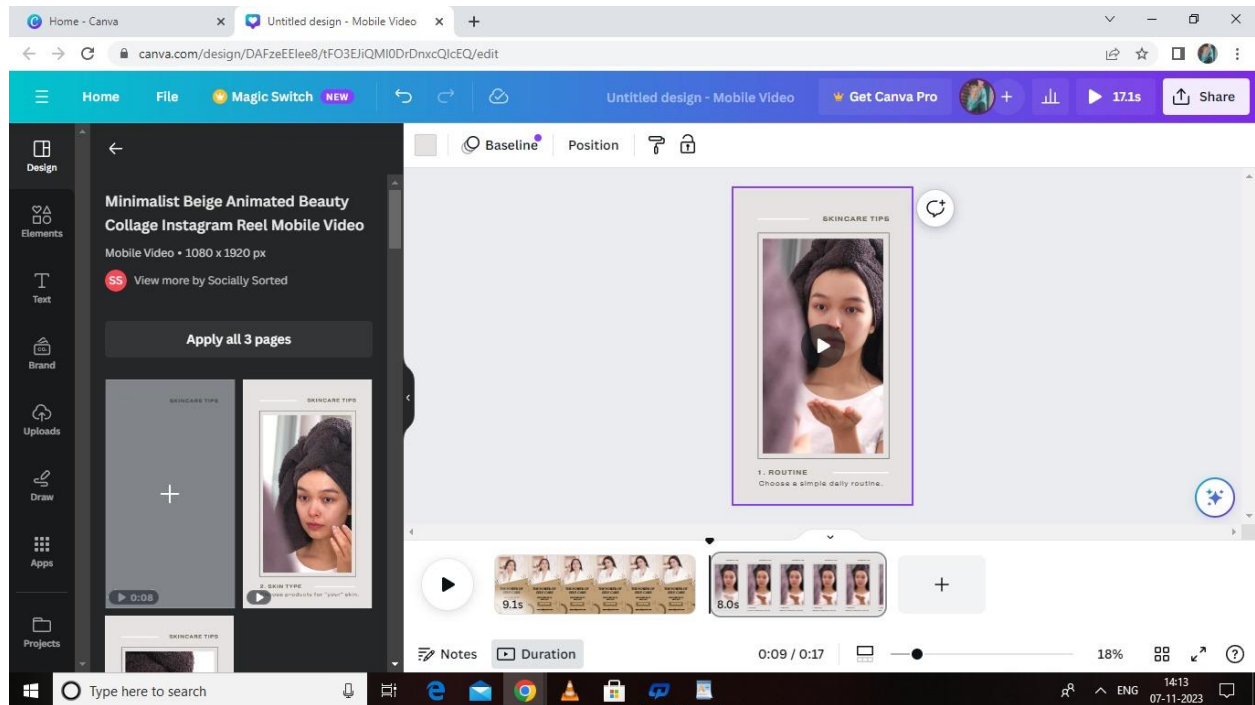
Home - Canva
Untitled design - Mobile Video
canva.com/design/DAFzeEElee8/tFO3EJiQMI0DrDnxcQIcEQ/edit

Home File Magic Switch NEW
Untitled design - Mobile Video
Get Canva Pro
17.1s
Share

Design
Elements
Text
Brand
Uploads
Draw
Apps
Projects

Minimalist Beige Animated Beauty Collage Instagram Reel Mobile Video
Mobile Video • 1080 x 1920 px
SS View more by Socially Sorted

Apply all 3 pages

SKINCARE TIPS
SKINCARE TIPS
0:08
2. SKIN TYPE
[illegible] products for "your" skin.
SKINCARE TIPS

Baseline Position

SKINCARE TIPS
1. ROUTINE
Choose a simple daily routine.

9.1s
8.0s

Notes Duration
0:09 / 0:17
18%

Type here to search
ENG 14:13 07-11-2023